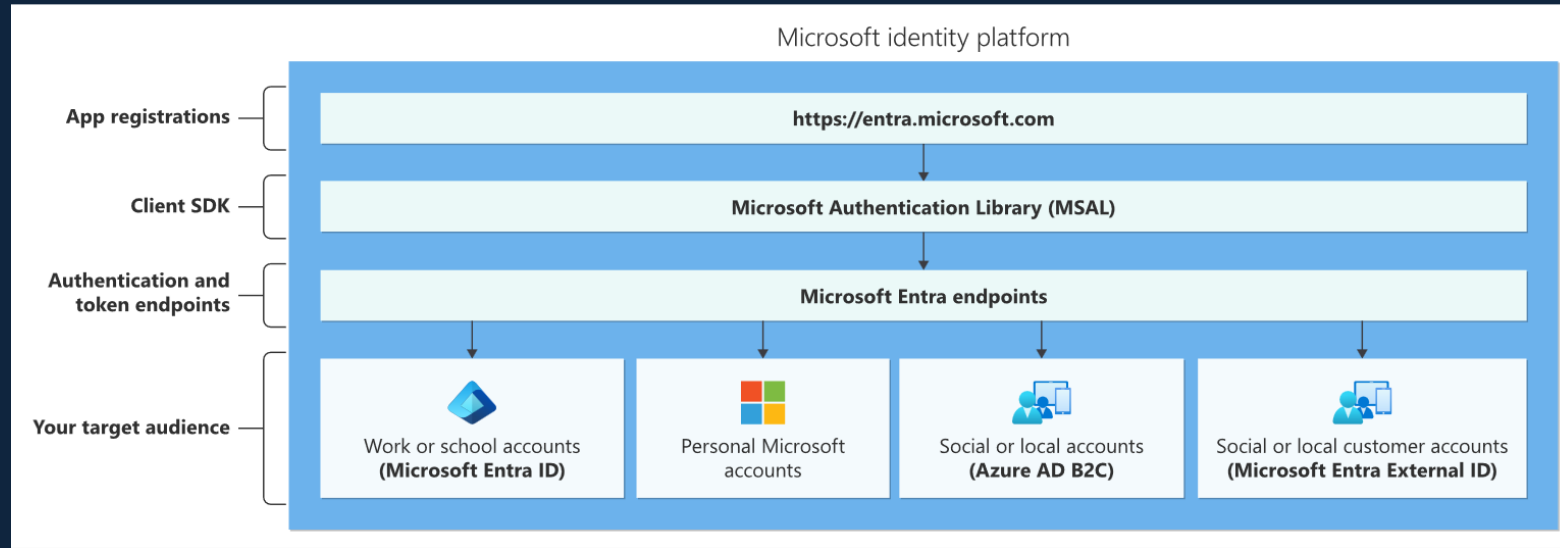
Microsoft identity platform

App registrations

https://entra.microsoft.com

Client SDK

Microsoft Authentication Library (MSAL)

Authentication and token endpoints

Microsoft Entra endpoints

Your target audience

Work or school accounts
(Microsoft Entra ID)

Personal Microsoft accounts

Social or local accounts
(Azure AD B2C)

Social or local customer accounts
(Microsoft Entra External ID)